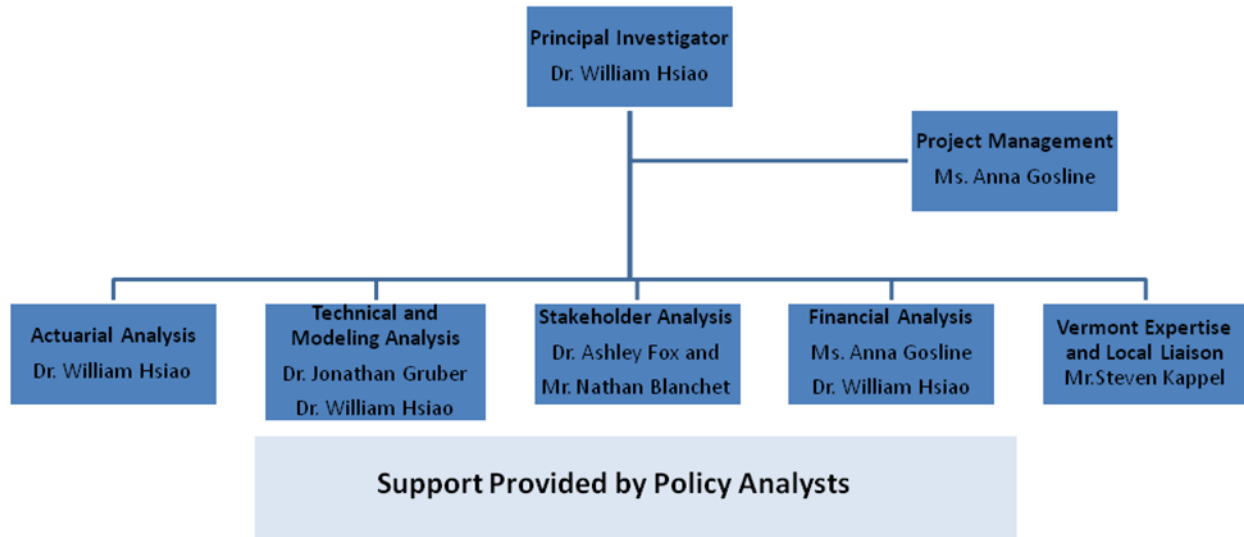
Principal Investigator
Dr. William Hsiao

Project Management
Ms. Anna Gosline

Actuarial Analysis
Dr. William Hsiao

Technical and Modeling Analysis
Dr. Jonathan Gruber
Dr. William Hsiao

Stakeholder Analysis
Dr. Ashley Fox and
Mr. Nathan Blanchet

Financial Analysis
Ms. Anna Gosline
Dr. William Hsiao

Vermont Expertise and Local Liaison
Mr.Steven Kappel

Support Provided by Policy Analysts